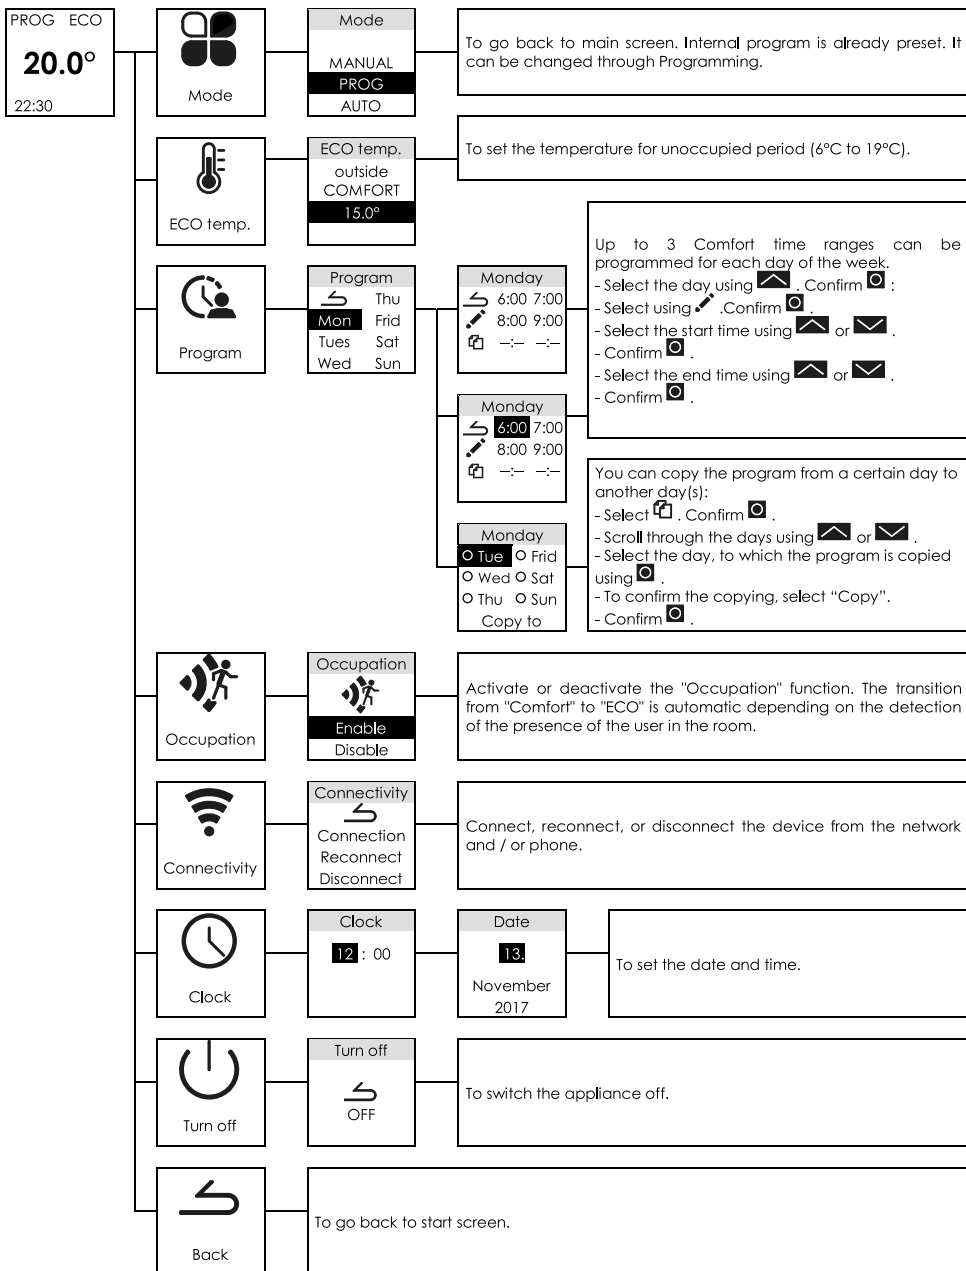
PROG ECO
20.0°
22:30

Mode

Mode
MANUAL
PROG
AUTO

To go back to main screen. Internal program is already preset. It can be changed through Programming.

ECO temp.

ECO temp.
outside
COMFORT
15.0°

To set the temperature for unoccupied period (6°C to 19°C).

Program

Program
Thu
Mon Frid
Tues Sat
Wed Sun

Monday
6:00 7:00
8:00 9:00
–:– –:–

Up to 3 Comfort time ranges can be programmed for each day of the week.
- Select the day using . Confirm :
- Select using .Confirm .
- Select the start time using or .
- Confirm .
- Select the end time using or .
- Confirm .

Monday
6:00 7:00
8:00 9:00
–:– –:–

You can copy the program from a certain day to another day(s):
- Select . Confirm .
- Scroll through the days using or .
- Select the day, to which the program is copied using .
- To confirm the copying, select "Copy".
- Confirm .

Monday
Tue Frid
Wed Sat
Thu Sun
Copy to

Occupation

Occupation
Enable
Disable

Activate or deactivate the "Occupation" function. The transition from "Comfort" to "ECO" is automatic depending on the detection of the presence of the user in the room.

Connectivity

Connectivity
Connection
Reconnect
Disconnect

Connect, reconnect, or disconnect the device from the network and / or phone.

Clock

Clock
12 : 00

Date
13.
November
2017

To set the date and time.

Turn off

Turn off
OFF

To switch the appliance off.

Back

To go back to start screen.